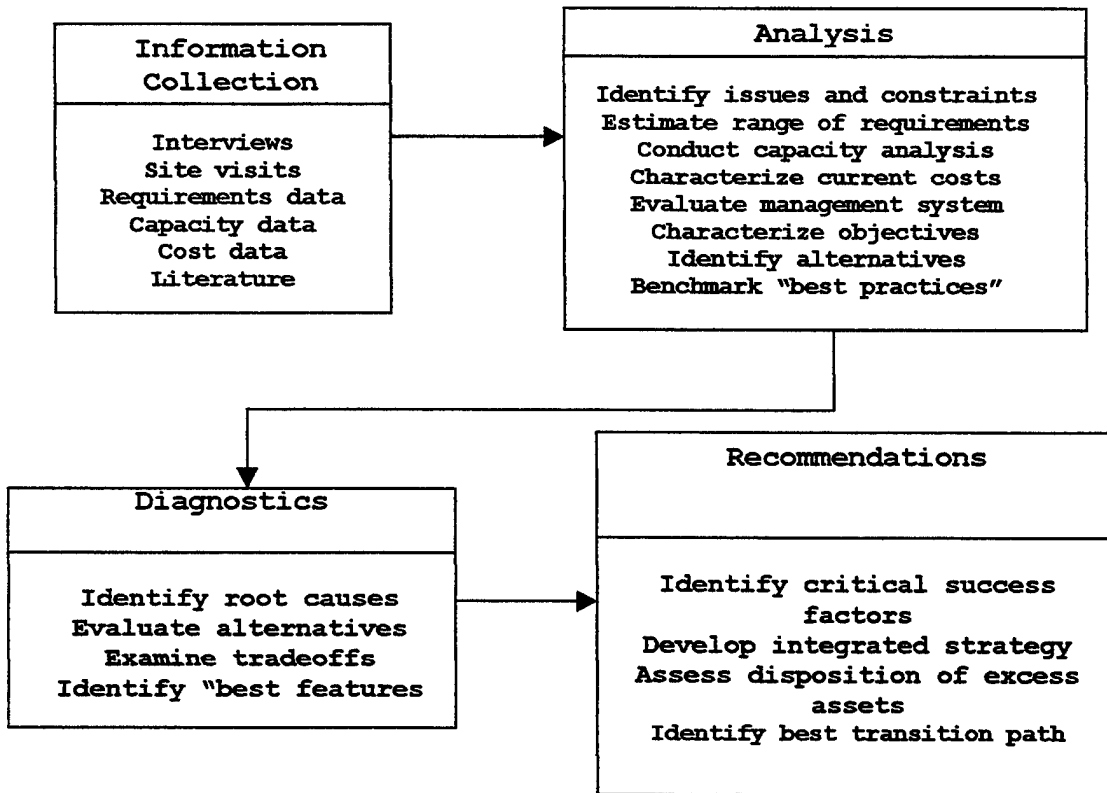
Information Collection

Interviews
Site visits
Requirements data
Capacity data
Cost data
Literature

Analysis

Identify issues and constraints
Estimate range of requirements
Conduct capacity analysis
Characterize current costs
Evaluate management system
Characterize objectives
Identify alternatives
Benchmark "best practices"

Diagnostics

Identify root causes
Evaluate alternatives
Examine tradeoffs
Identify "best features

Recommendations

Identify critical success factors
Develop integrated strategy
Assess disposition of excess assets
Identify best transition path